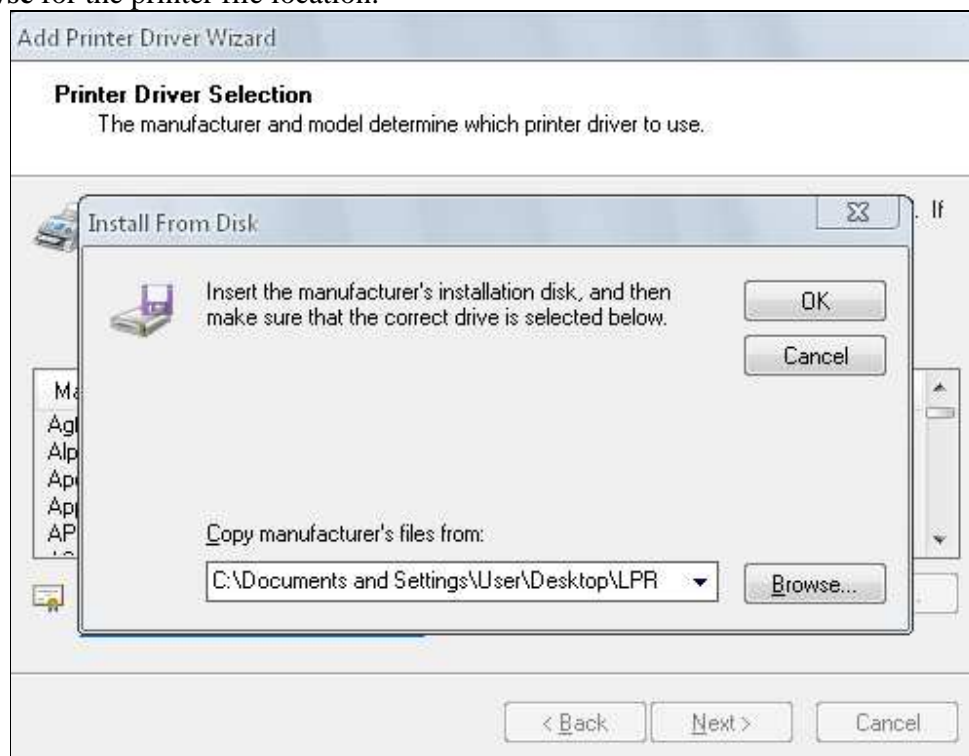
se for the printer file location.

Add Printer Driver Wizard

Printer Driver Selection
The manufacturer and model determine which printer driver to use.

. If

Install From Disk

Insert the manufacturer's installation disk, and then make sure that the correct drive is selected below.

OK

Cancel

Ma
Agl
Alp
Ap
Ap
AP

Copy manufacturer's files from:

C:\Documents and Settings\User\Desktop\LPR

Browse...

< Back

Next >

Cancel